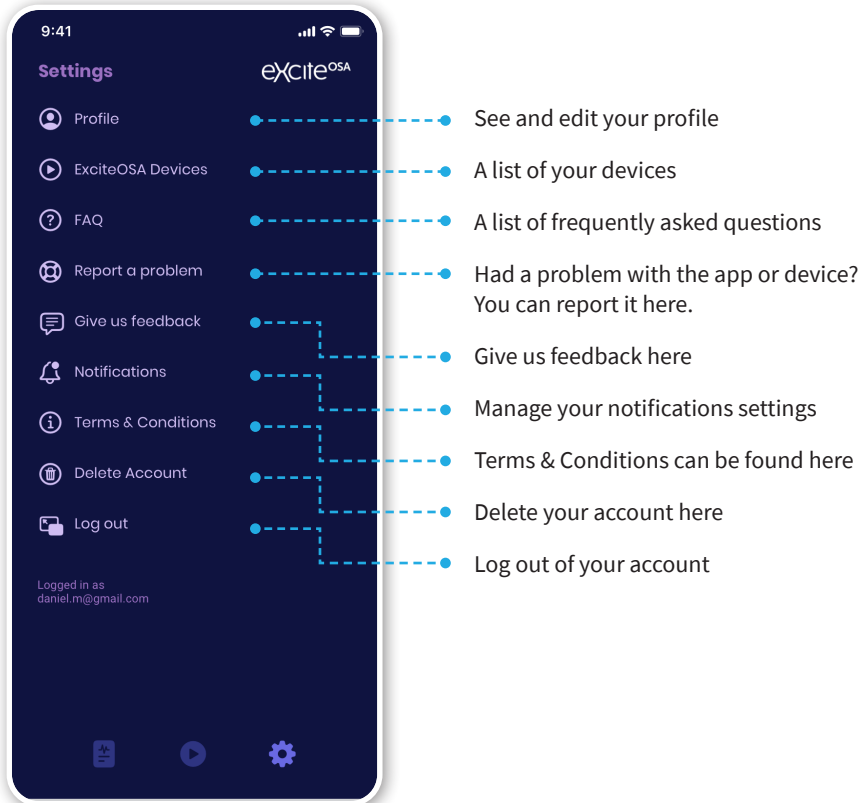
9:41

Settings

eXcite OSA

Profile

ExciteOSA Devices

FAQ

Report a problem

Give us feedback

Notifications

Terms & Conditions

Delete Account

Log out

Logged in as daniel.m@gmail.com

See and edit your profile

A list of your devices

A list of frequently asked questions

Had a problem with the app or device? You can report it here.

Give us feedback here

Manage your notifications settings

Terms & Conditions can be found here

Delete your account here

Log out of your account